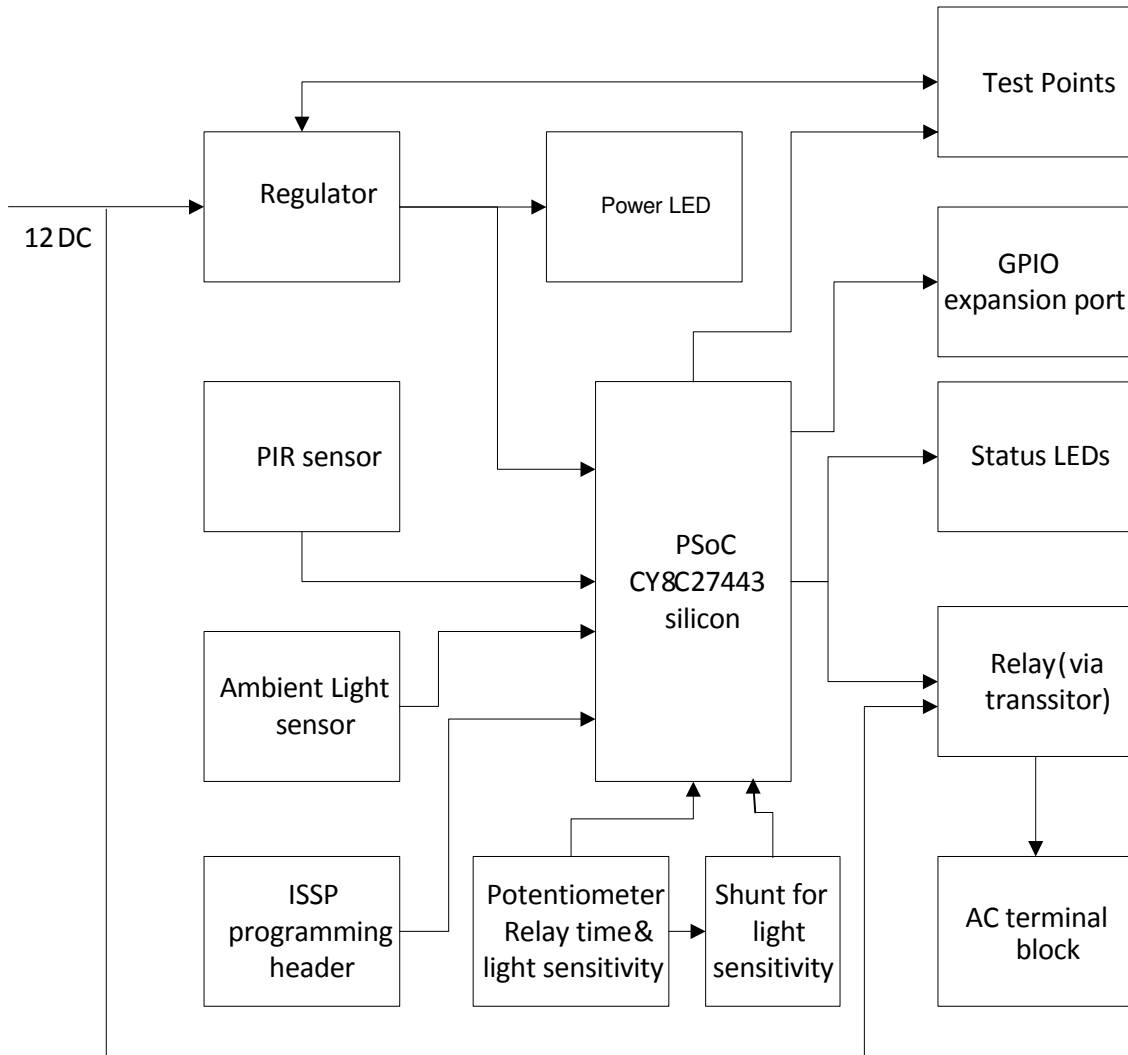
Test Points

Regulator

Power LED

12 DC

GPIO expansion port

PIR sensor

Status LEDs

PSoC CY8C27443 silicon

Ambient Light sensor

Relay(via transsitor)

ISSP programming header

Potentiometer Relay time& light sensitivity

Shunt for light sensitivity

AC terminal block